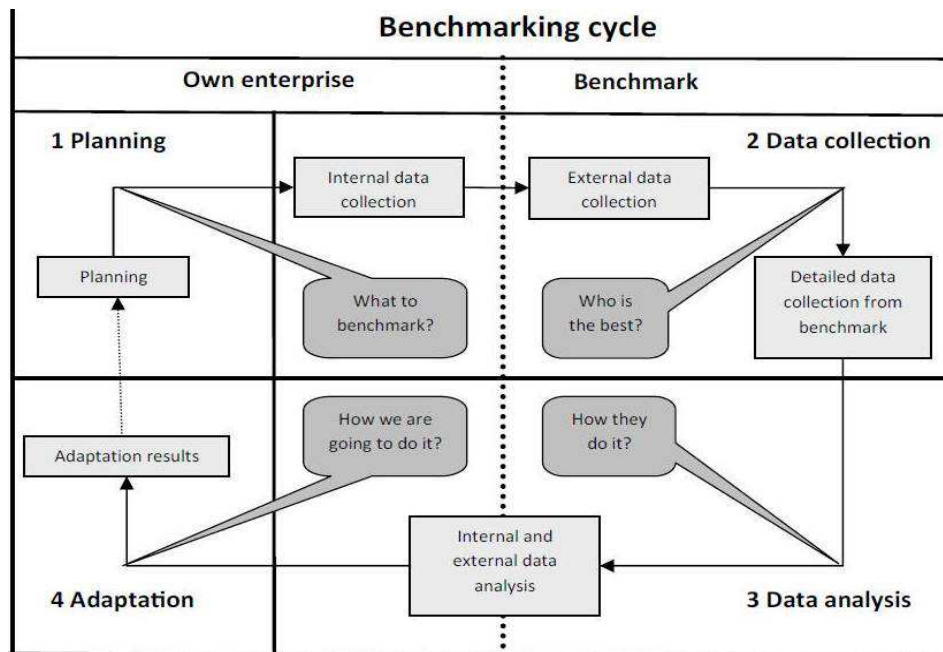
Benchmarking cycle

Own enterprise

Benchmark

1 Planning

2 Data collection

Internal data collection

External data collection

Planning

What to benchmark?

Who is the best?

Detailed data collection from benchmark

Adaptation results

How we are going to do it?

How they do it?

Internal and external data analysis

4 Adaptation

3 Data analysis